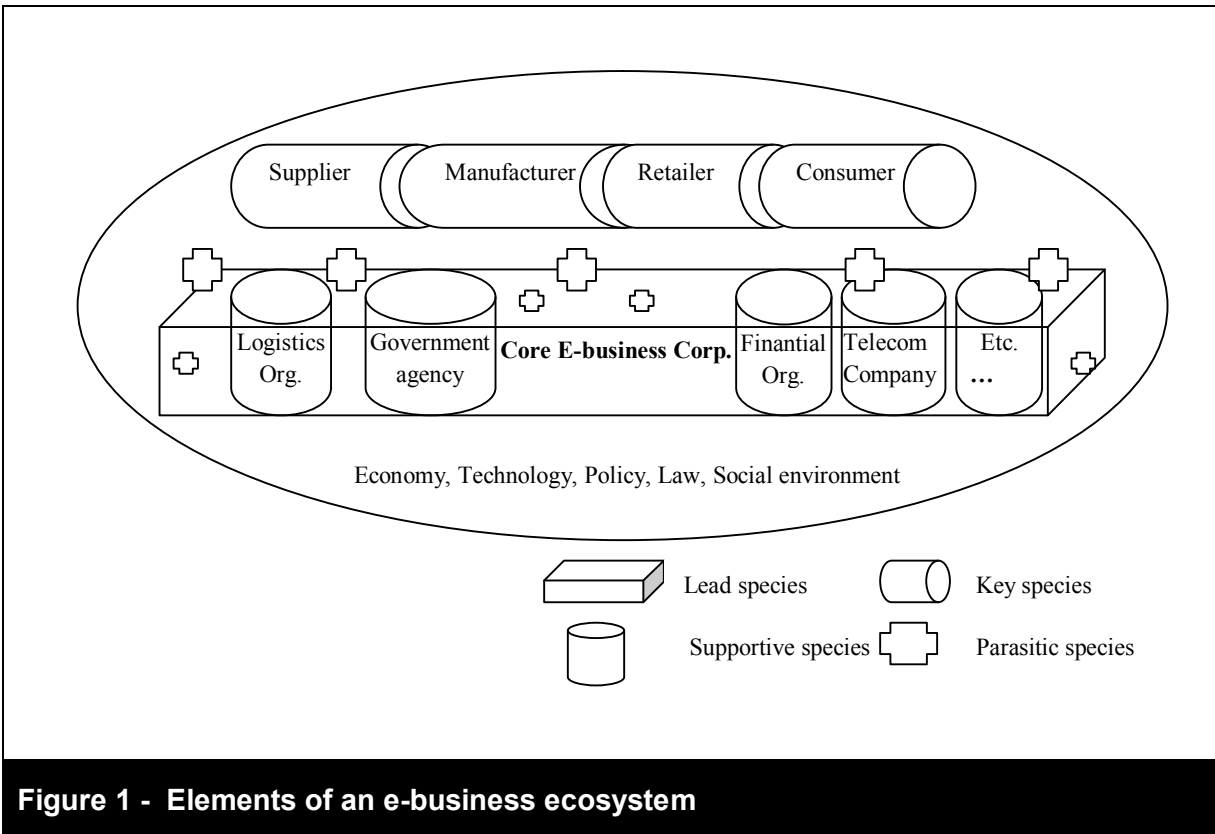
Supplier

Manufacturer

Retailer

Consumer

Logistics Org.

Government agency

Core E-business Corp.

Finantial Org.

Telecom Company

Etc. …

Economy, Technology, Policy, Law, Social environment

Lead species

Key species

Supportive species

Parasitic species

Figure 1 - Elements of an e-business ecosystem